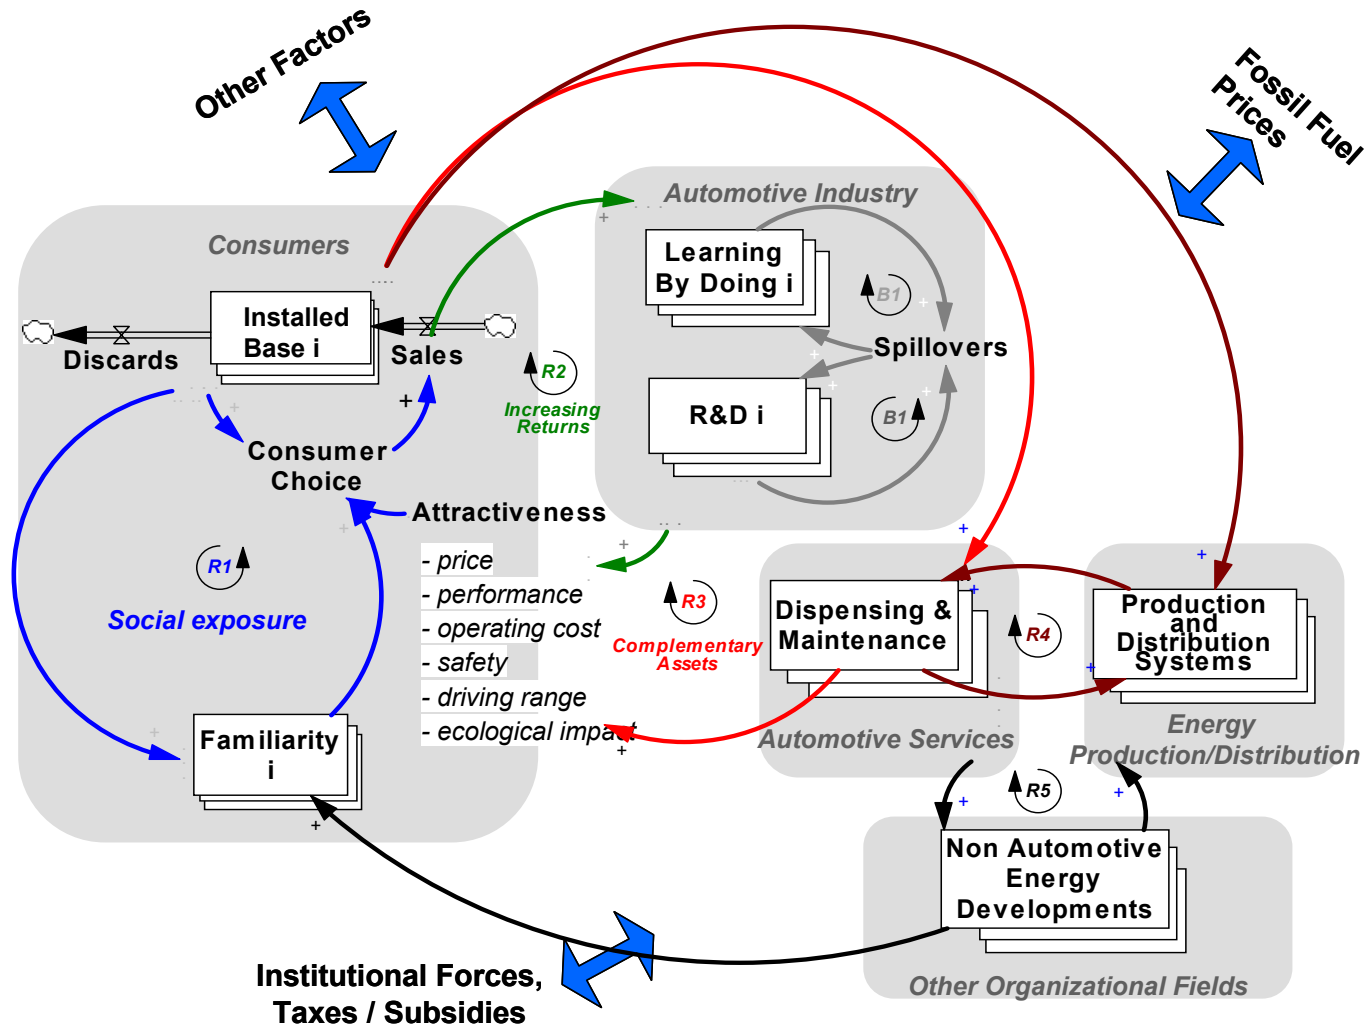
Other Factors

Fossil Fuel Prices

Consumers

Automotive Industry

Learning By Doing i

Installed Base i

Discards

Sales

B1

Spillovers

R2

Increasing Returns

R&D i

B1

+

Consumer Choice

Attractiveness

- price
- performance
- operating cost
- safety
- driving range
- ecological impact

R1

Social exposure

R3

Complementary Assets

Dispensing & Maintenance

R4

Production and Distribution Systems

Automotive Services

Energy Production/Distribution

Familiarity i

R5

Non Automotive Energy Developments

Institutional Forces, Taxes / Subsidies

Other Organizational Fields